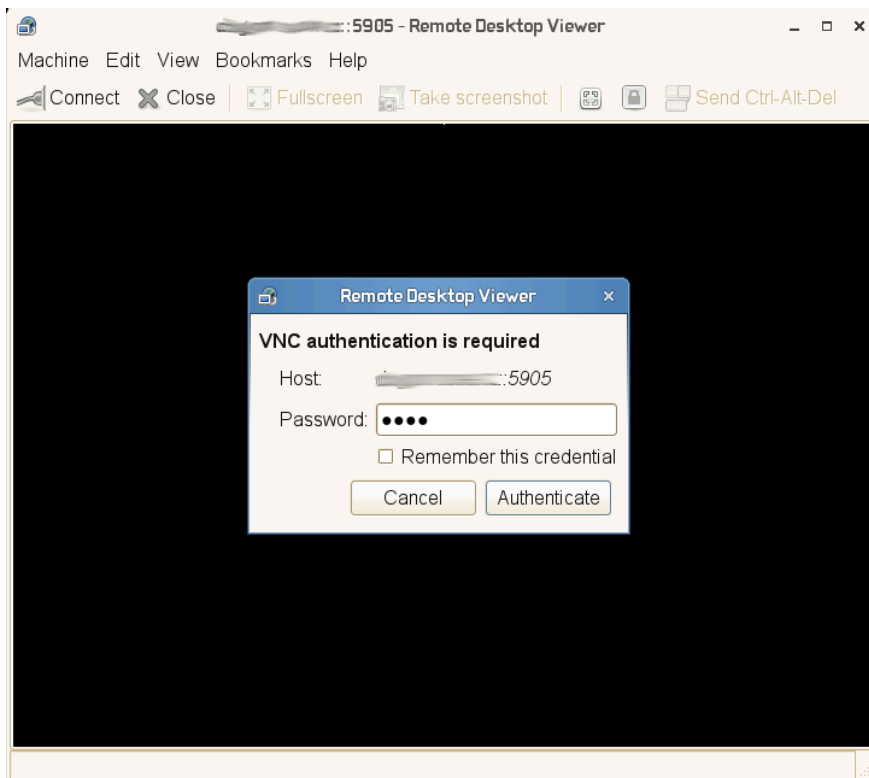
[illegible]:5905 - Remote Desktop Viewer

Machine Edit View Bookmarks Help

Connect Close Fullscreen Take screenshot Send Ctrl-Alt-Del

Remote Desktop Viewer

VNC authentication is required

Host: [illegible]:5905

Password: ●●●●

Remember this credential

Cancel Authenticate